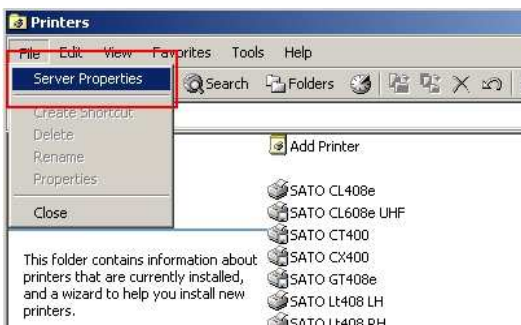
Printers

File Edit View Favorites Tools Help

Server Properties

Search Folders

Create Shortcut
Delete
Rename
Properties

Close

Add Printer

SATO CL408e
SATO CL608e UHF
SATO CT400
SATO CX400
SATO GT408e
SATO Lt408 LH
SATO Lt408 RH

This folder contains information about printers that are currently installed, and a wizard to help you install new printers.